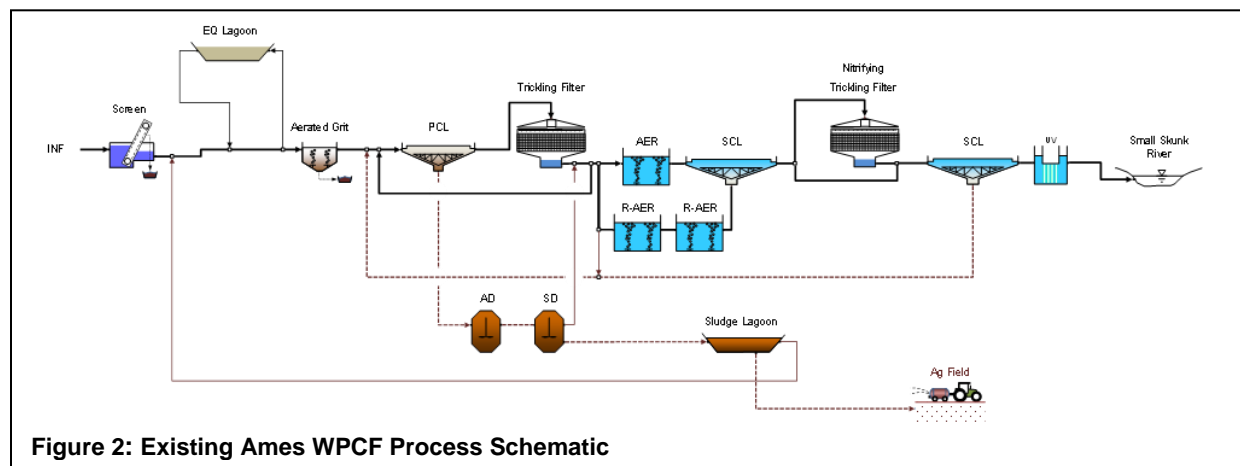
EQ Lagoon

Screen

INF

Aerated Grit

PCL

Trickling Filter

AER

SCL

Nitrifying Trickling Filter

SCL

UV

Small Skunk River

R-AER

R-AER

AD

SD

Sludge Lagoon

Ag Field

Figure 2: Existing Ames WPCF Process Schematic